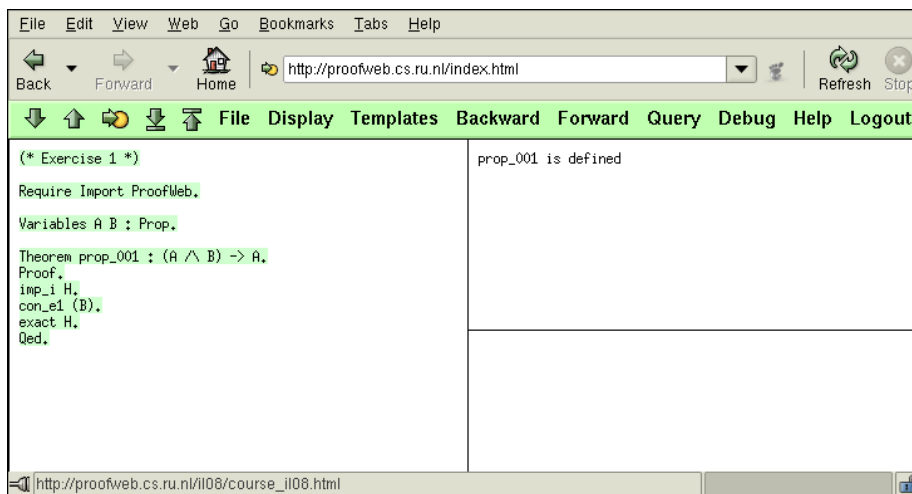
File Edit View Web Go Bookmarks Tabs Help

Back Forward Home http://proofweb.cs.ru.nl/index.html Refresh Stop

File Display Templates Backward Forward Query Debug Help Logout

(* Exercise 1 *)

Require Import ProofWeb.

Variables A B : Prop.

Theorem prop_001 : (A /\ B) -> A.
Proof.
imp_i H.
con_e1 (B).
exact H.
Qed.

prop_001 is defined

http://proofweb.cs.ru.nl/il08/course_il08.html